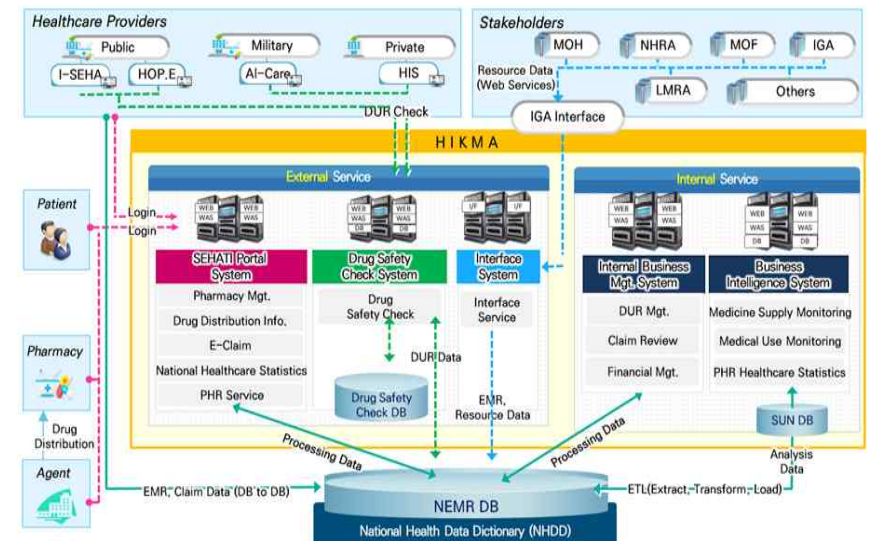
Healthcare Providers

Public

Military

Private

I-SEHA

HOP.E

Al-Care

HIS

DUR Check

Stakeholders

MOH

NHRA

MOF

IGA

Resource Data (Web Services)

LMRA

Others

IGA Interface

HIKMA

External Service

Internal Service

Patient

Login

Login

WEB

WAS

WEB

WAS

DB

WEB

WAS

IF

IF

IF

WEB

WAS

WEB

WAS

DB

SEHATI Portal System

Pharmacy Mgt.

Drug Distribution Info.

E-Claim

National Healthcare Statistics

PHR Service

Drug Safety Check System

Drug Safety Check

DUR Data

Drug Safety Check DB

Interface System

Interface Service

EMR, Resource Data

Internal Business Mgt. System

DUR Mgt.

Claim Review

Financial Mgt.

Business Intelligence System

Medicine Supply Monitoring

Medical Use Monitoring

PHR Healthcare Statistics

SUN DB

Pharmacy

Drug Distribution

Agent

Processing Data

Processing Data

Analysis Data

EMR, Claim Data (DB to DB)

NEMR DB

ETL(Extract, Transform, Load)

National Health Data Dictionary (NHDD)